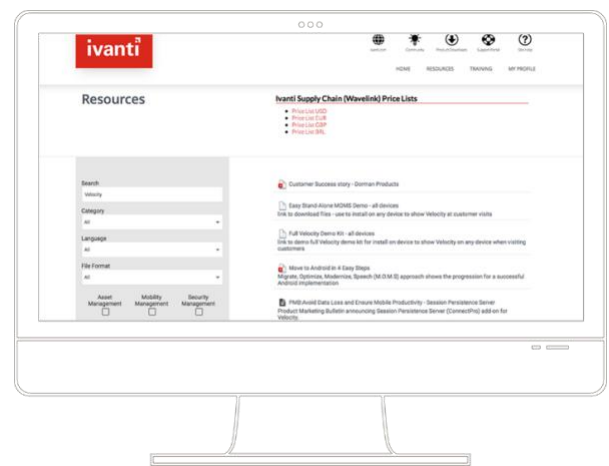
ivanti

Ivanti Community Product Downloads Support Portal Help

HOME RESOURCES TRAINING MY PROFILE

Resources

Ivanti Supply Chain (Wavelink) Price Lists

- Price List USD
- Price List EUR
- Price List GBP
- Price List BRL

Search
Velocity

Category
All

Language
All

File Format
All

Asset Management
Mobility Management
Security Management

Customer Success story - Dorman Products

Easy Stand Alone MOMS Demo - all devices
link to download files - use to install on any device to show Velocity at customer visits

Full Velocity Demo Kit - all devices
link to demo full Velocity demo kit for install on device to show Velocity on any device when visiting customers

Move to Android in 4 Easy Steps
Migrate, Optimize, Modernize, Speech (M.O.M.S) approach shows the progression for a successful Android implementation

PMB:Avoid Data Loss and Ensure Mobile Productivity - Session Persistence Server
Product Marketing Bulletin announcing Session Persistence Server (ConnectPro) add-on for Velocity